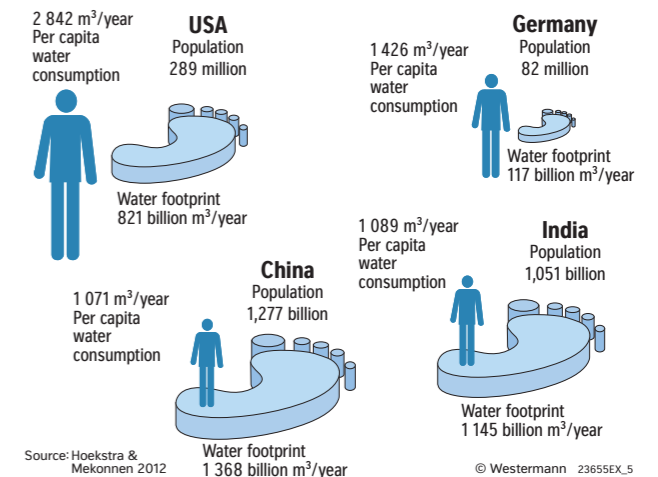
2 842 m$^3$/year
Per capita
water
consumption

USA
Population
289 million

Water footprint
821 billion m$^3$/year

Germany
1 426 m$^3$/year
Per capita
water
consumption

Population
82 million

Water footprint
117 billion m$^3$/year

China
1 071 m$^3$/year
Per capita
water
consumption

Population
1,277 billion

Water footprint
1 368 billion m$^3$/year

India
1 089 m$^3$/year
Per capita
water
consumption

Population
1,051 billion

Water footprint
1 145 billion m$^3$/year

Source: Hoekstra & Mekonnen 2012

© Westermann 23655EX_5